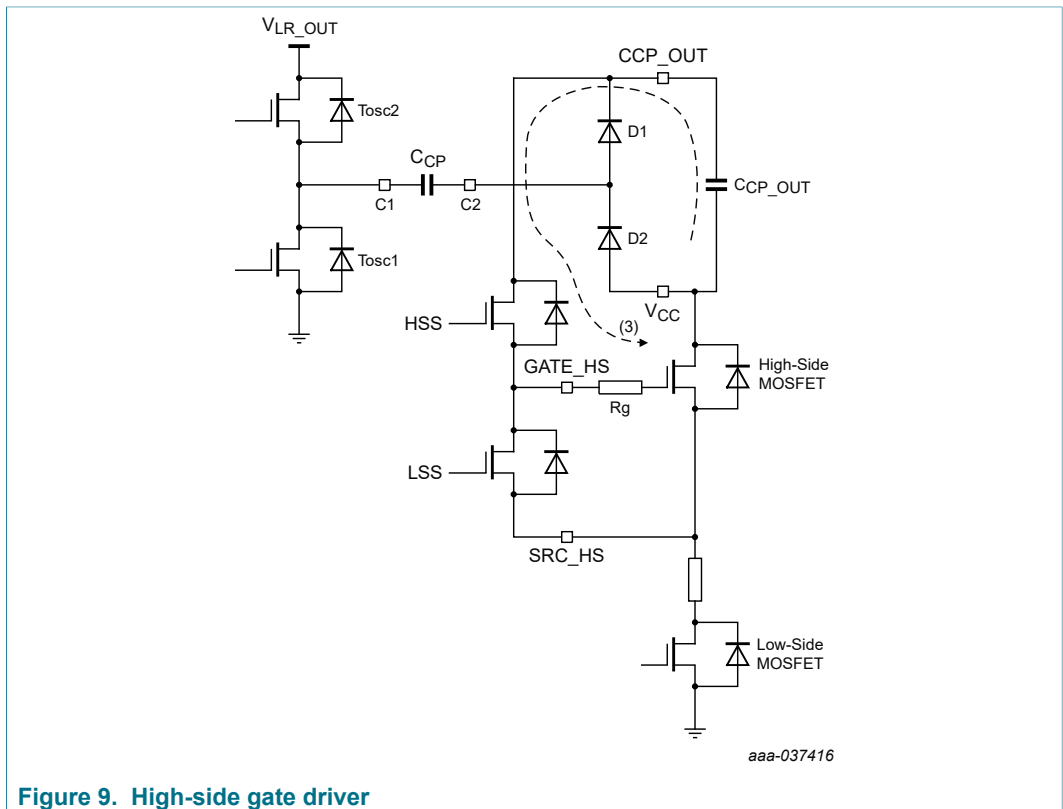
$V_{LR\_OUT}$

Tosc2

$C_{CP}$

C1

C2

Tosc1

CCP_OUT

D1

$C_{CP\_OUT}$

D2

HSS

$V_{CC}$

(3)

GATE_HS

Rg

High-Side MOSFET

LSS

SRC_HS

Low-Side MOSFET

aaa-037416

Figure 9. High-side gate driver